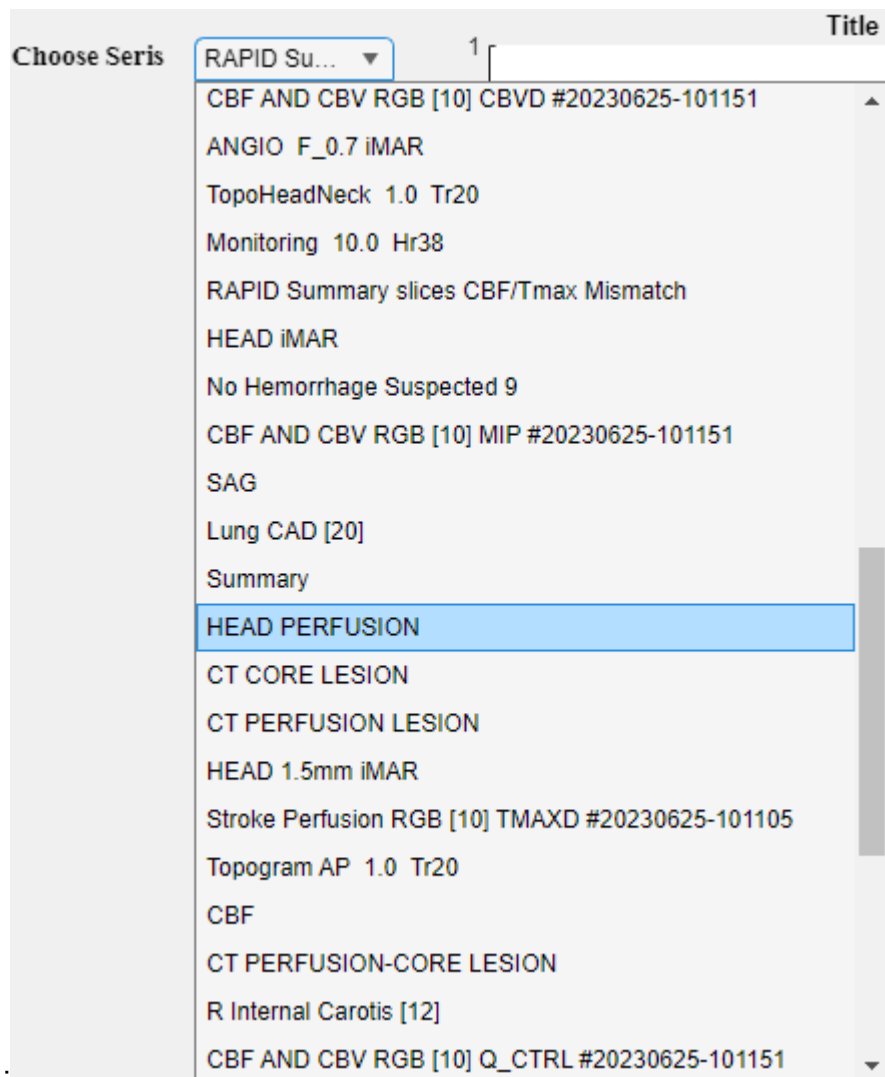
Title

Choose Seris

RAPID Su...

1

CBF AND CBV RGB [10] CBVD #20230625-101151
ANGIO F_0.7 iMAR
TopoHeadNeck 1.0 Tr20
Monitoring 10.0 Hr38
RAPID Summary slices CBF/Tmax Mismatch
HEAD iMAR
No Hemorrhage Suspected 9
CBF AND CBV RGB [10] MIP #20230625-101151
SAG
Lung CAD [20]
Summary
HEAD PERFUSION
CT CORE LESION
CT PERFUSION LESION
HEAD 1.5mm iMAR
Stroke Perfusion RGB [10] TMAXD #20230625-101105
Topogram AP 1.0 Tr20
CBF
CT PERFUSION-CORE LESION
R Internal Carotis [12]
CBF AND CBV RGB [10] Q_CTRL #20230625-101151